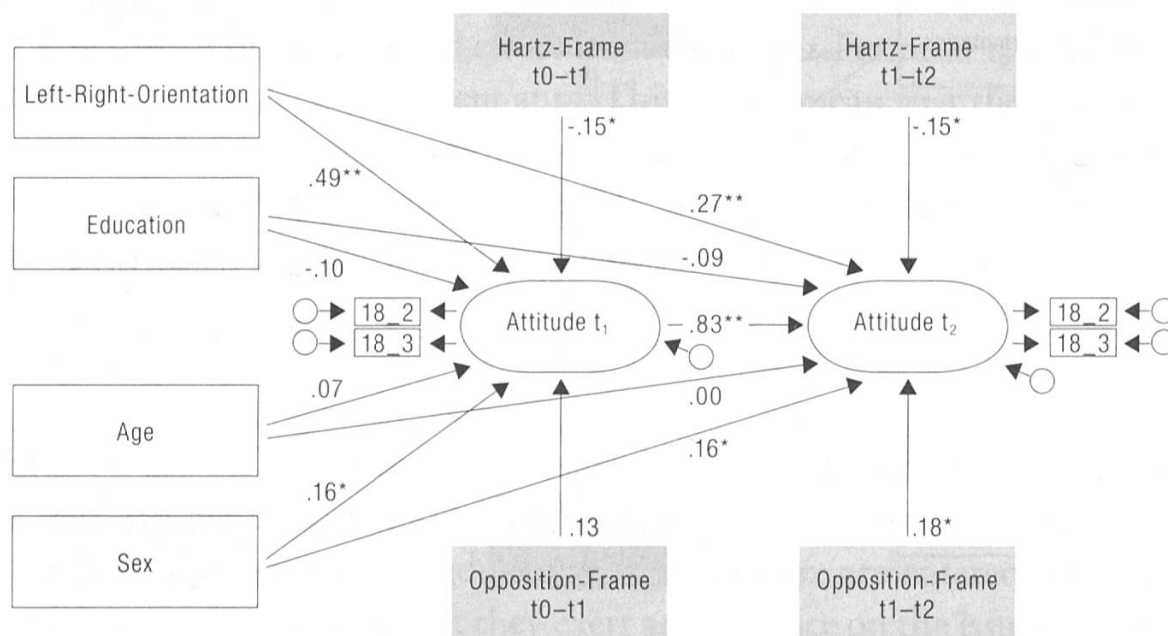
Hartz-Frame t0–t1

Hartz-Frame t1–t2

Left-Right-Orientation

-.15*

-.15*

.49**

.27**

Education

-.10

-.09

18_2

18_3

Attitude $t_1$

.83**

Attitude $t_2$

18_2

18_3

.07

.00

Age

.16*

.16*

.13

.18*

Sex

Opposition-Frame t0–t1

Opposition-Frame t1–t2